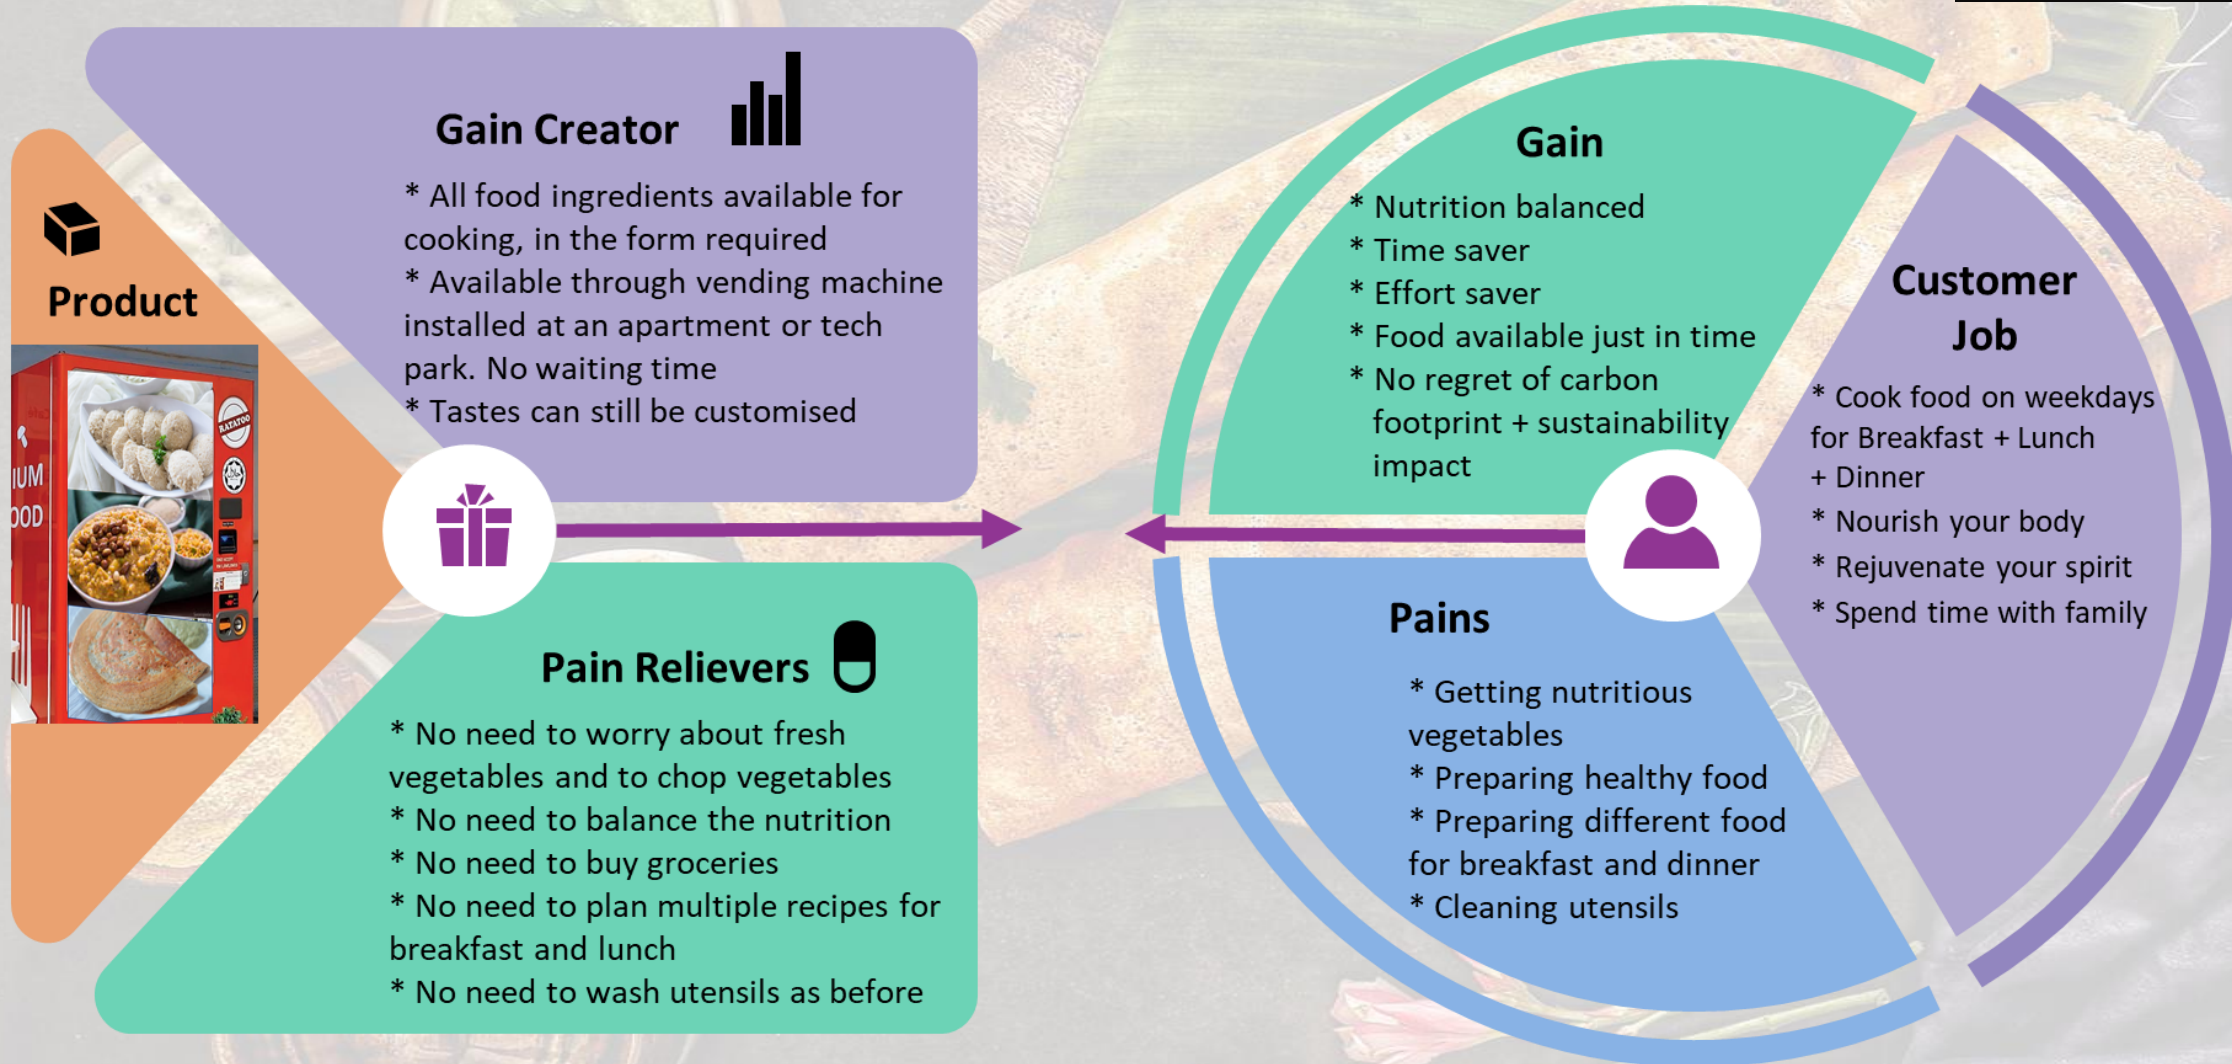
Product

IUM
OOD

RATATOO

Gain Creator

* All food ingredients available for cooking, in the form required
* Available through vending machine installed at an apartment or tech park. No waiting time
* Tastes can still be customised

Pain Relievers

* No need to worry about fresh vegetables and to chop vegetables
* No need to balance the nutrition
* No need to buy groceries
* No need to plan multiple recipes for breakfast and lunch
* No need to wash utensils as before

Gain

* Nutrition balanced
* Time saver
* Effort saver
* Food available just in time
* No regret of carbon footprint + sustainability impact

Customer Job

* Cook food on weekdays for Breakfast + Lunch + Dinner
* Nourish your body
* Rejuvenate your spirit
* Spend time with family

Pains

* Getting nutritious vegetables
* Preparing healthy food
* Preparing different food for breakfast and dinner
* Cleaning utensils